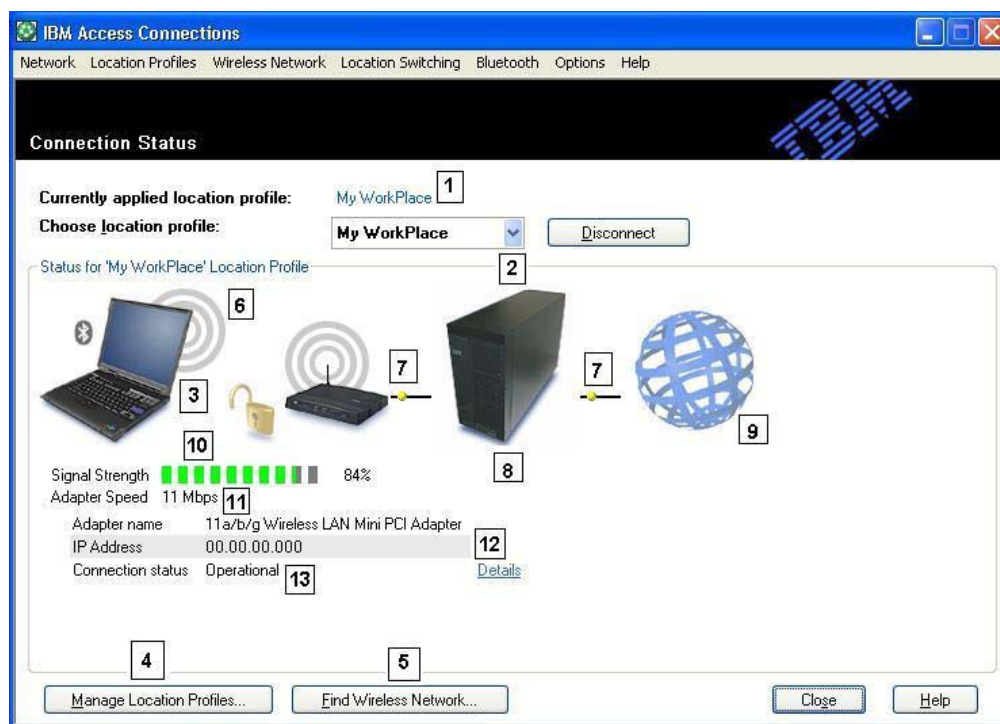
IBM Access Connections

Network Location Profiles Wireless Network Location Switching Bluetooth Options Help

IBM

Connection Status

Currently applied location profile: My WorkPlace 1

Choose location profile: My WorkPlace Disconnect

Status for 'My WorkPlace' Location Profile 2

6

3

7

7

9

10

8

Signal Strength 84%

Adapter Speed 11 Mbps 11

| | |
|---|---|
| Adapter name | 11a/b/g Wireless LAN Mini PCI Adapter |
| IP Address | 00.00.00.000 |
| Connection status | Operational |

12

13

Details

4

5

Manage Location Profiles... Find Wireless Network... Close Help